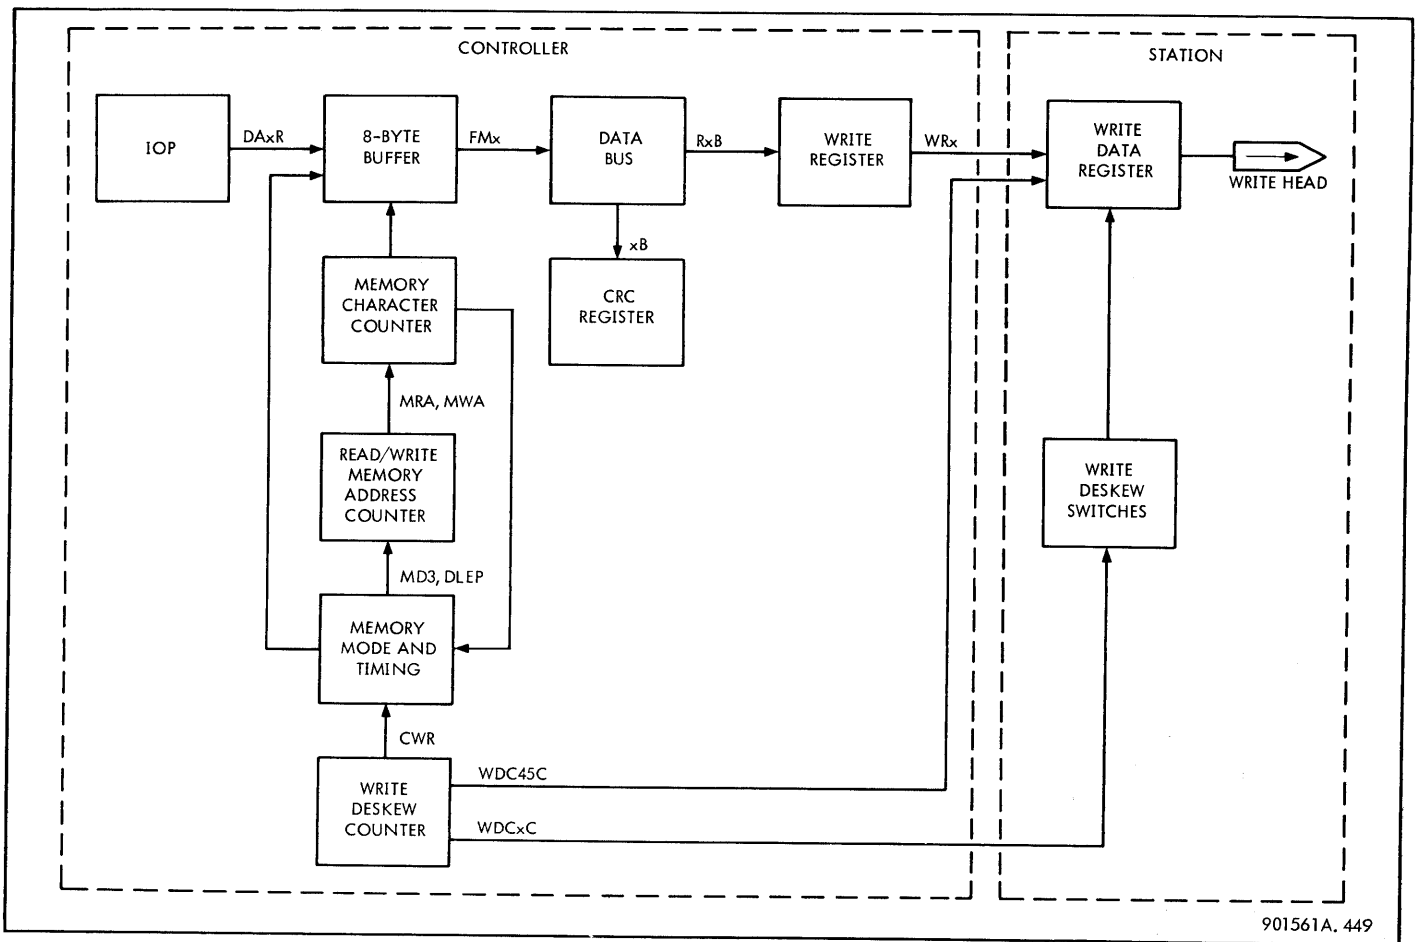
CONTROLLER

STATION

IOP

DAxR

8-BYTE BUFFER

FMx

DATA BUS

RxB

WRITE REGISTER

WRx

WRITE DATA REGISTER

WRITE HEAD

xB

CRC REGISTER

MEMORY CHARACTER COUNTER

MRA, MWA

READ/WRITE MEMORY ADDRESS COUNTER

MD3, DLEP

MEMORY MODE AND TIMING

CWR

WRITE DESKEW COUNTER

WDC45C

WDCxC

WRITE DESKEW SWITCHES

901561A. 449